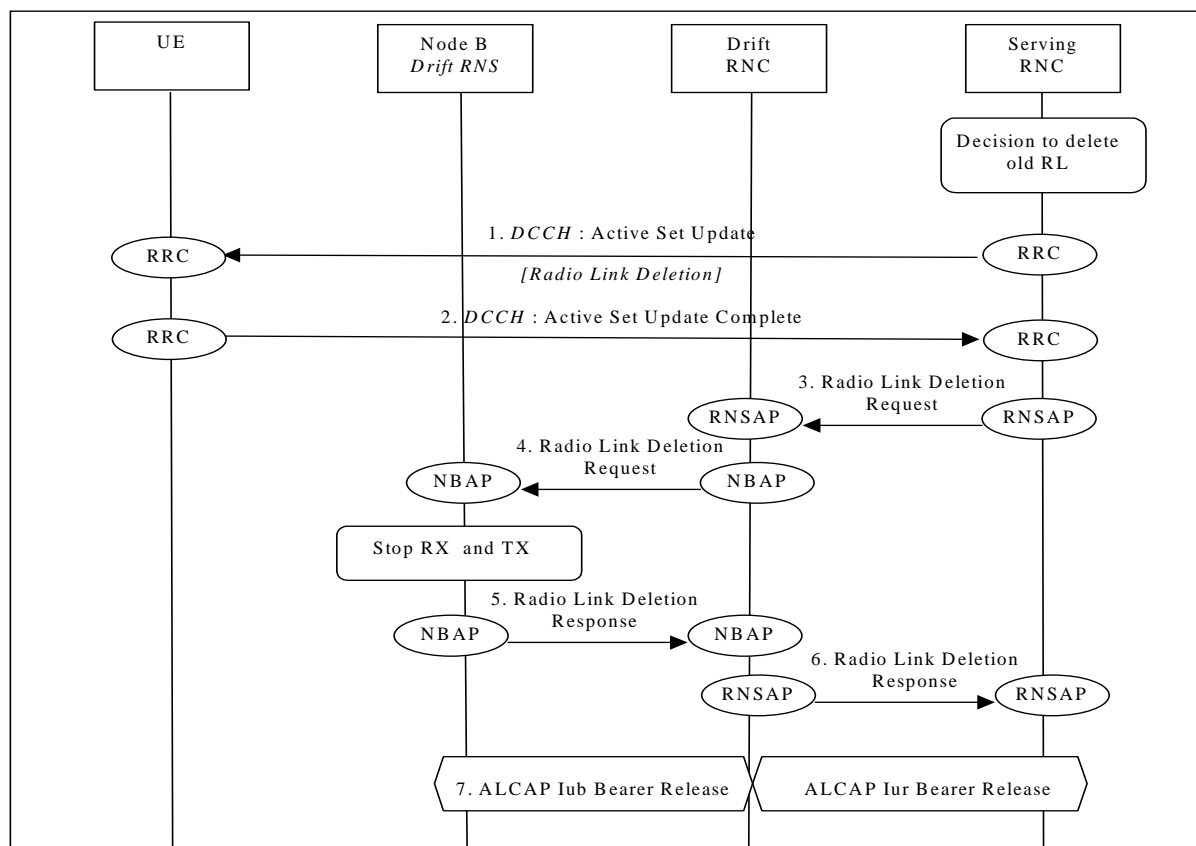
UE

Node B
*Drift RNS*

Drift
RNC

Serving
RNC

Decision to delete old RL

1. *DCCH* : Active Set Update
*[Radio Link Deletion]*

RRC

RRC

2. *DCCH* : Active Set Update Complete

RRC

RRC

3. Radio Link Deletion Request

RNSAP

RNSAP

4. Radio Link Deletion Request

NBAP

NBAP

Stop RX and TX

5. Radio Link Deletion Response

NBAP

NBAP

6. Radio Link Deletion Response

RNSAP

RNSAP

7. ALCAP Iub Bearer Release

ALCAP Iur Bearer Release